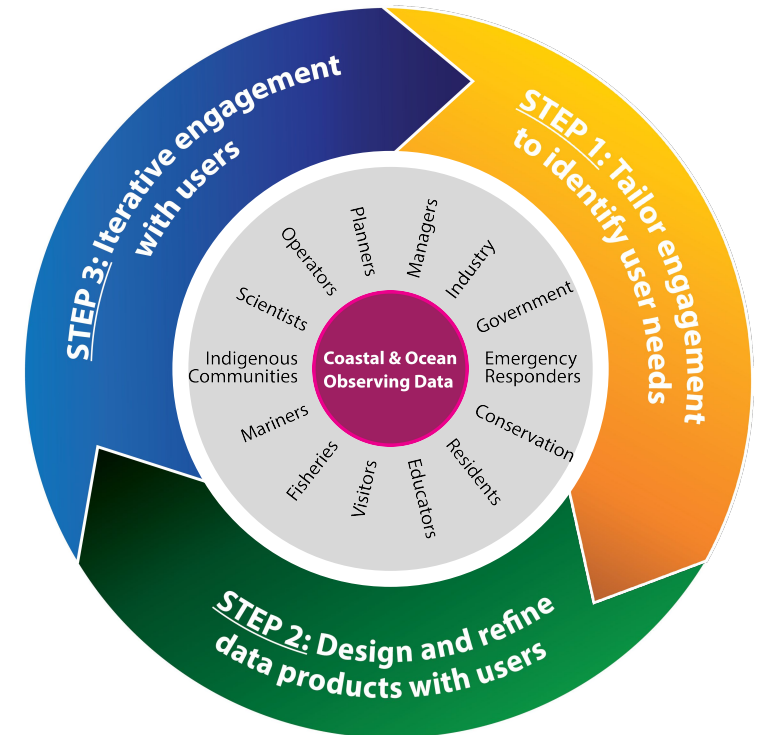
STEP 1: Tailor engagement to identify user needs

STEP 2: Design and refine data products with users

STEP 3: Iterative engagement with users

Coastal & Ocean Observing Data

Planners
Managers
Industry
Government
Emergency Responders
Conservation
Residents
Educators
Visitors
Fisheries
Mariners
Indigenous Communities
Scientists
Operators